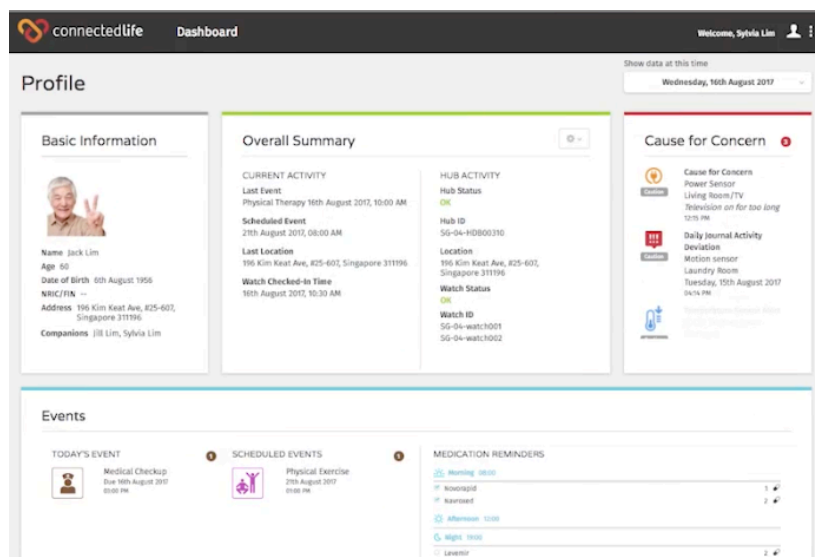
connectedlife Dashboard Welcome, Sylvia Lim

Profile

Show data at this time
Wednesday, 16th August 2017

Basic Information

Name Jack Lim
Age 60
Date of Birth 6th August 1956
NRIC/FIN --
Address 196 Kim Keat Ave, #25-607, Singapore 311196
Companions Jill Lim, Sylvia Lim

Overall Summary

CURRENT ACTIVITY
Last Event
Physical Therapy 16th August 2017, 10:00 AM
Scheduled Event
21th August 2017, 08:00 AM
Last Location
196 Kim Keat Ave, #25-607, Singapore 311196
Watch Checked-In Time
16th August 2017, 10:30 AM

HUB ACTIVITY
Hub Status
OK
Hub ID
SG-04-HDB00310
Location
196 Kim Keat Ave, #25-607, Singapore 311196
Watch Status
OK
Watch ID
SG-04-watch001
SG-04-watch002

Cause for Concern 3

Caution
Cause for Concern
Power Sensor
Living Room/TV
Television on for too long
12:15 PM

Caution
Daily Journal Activity Deviation
Motion sensor
Laundry Room
Tuesday, 15th August 2017
04:14 PM

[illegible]

Events

TODAY'S EVENT 1
Medical Checkup
Due 16th August 2017
03:00 PM

SCHEDULED EVENTS 1
Physical Exercise
21th August 2017
01:00 PM

MEDICATION REMINDERS
Morning 08:00
Novorapid 1
Navrased 2
Afternoon 12:00
Night 18:00
Levemir 2